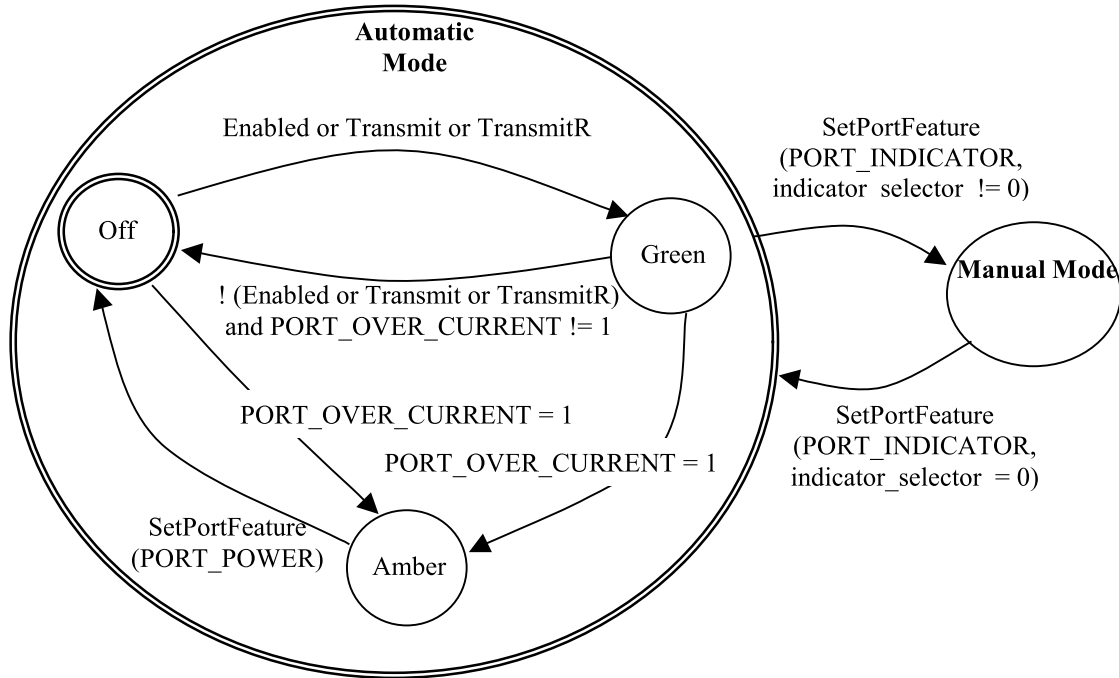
Automatic Mode

Enabled or Transmit or TransmitR

Off

Green

! (Enabled or Transmit or TransmitR) and PORT_OVER_CURRENT != 1

PORT_OVER_CURRENT = 1

PORT_OVER_CURRENT = 1

SetPortFeature (PORT_POWER)

Amber

SetPortFeature (PORT_INDICATOR, indicator selector != 0)

Manual Mode

SetPortFeature (PORT_INDICATOR, indicator_selector = 0)